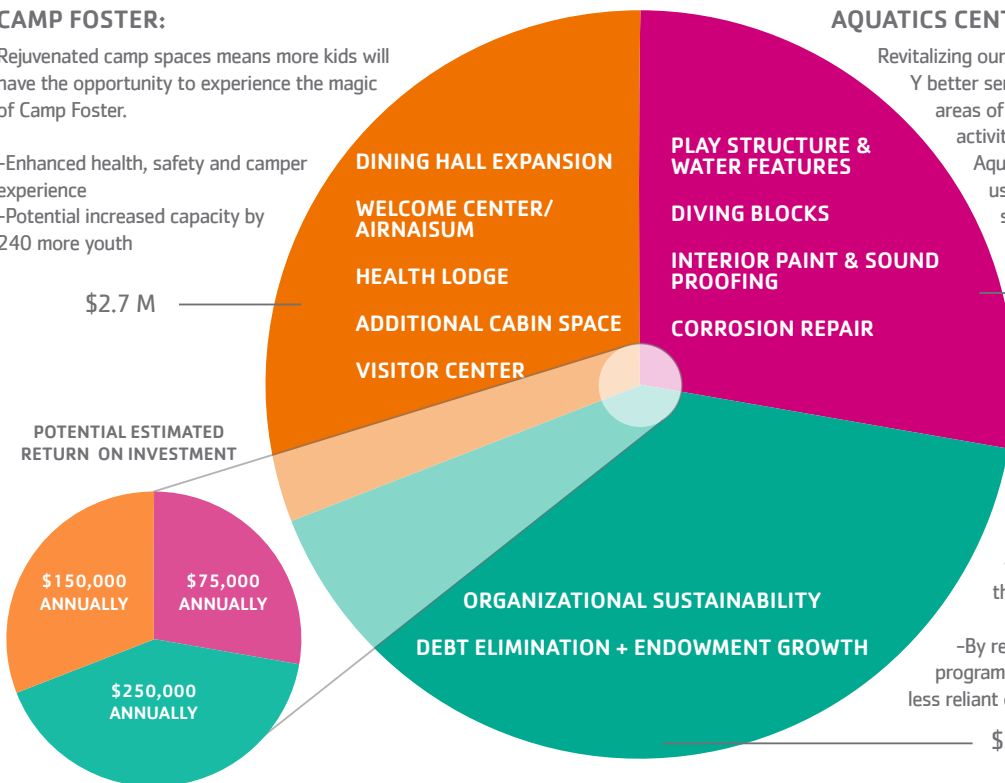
CAMP FOSTER:

Rejuvenated camp spaces means more kids will have the opportunity to experience the magic of Camp Foster.

-Enhanced health, safety and camper experience
-Potential increased capacity by 240 more youth

$2.7 M

DINING HALL EXPANSION

WELCOME CENTER/ AIRNAISUM

HEALTH LODGE

ADDITIONAL CABIN SPACE

VISITOR CENTER

AQUATICS CENT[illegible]

Revitalizing our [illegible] Y better se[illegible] areas of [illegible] activit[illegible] Aqu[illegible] us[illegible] s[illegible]

PLAY STRUCTURE & WATER FEATURES

DIVING BLOCKS

INTERIOR PAINT & SOUND PROOFING

CORROSION REPAIR

POTENTIAL ESTIMATED RETURN ON INVESTMENT

$150,000 ANNUALLY

$75,000 ANNUALLY

$250,000 ANNUALLY

ORGANIZATIONAL SUSTAINABILITY

DEBT ELIMINATION + ENDOWMENT GROWTH

th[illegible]

-By re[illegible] program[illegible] less reliant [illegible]

$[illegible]